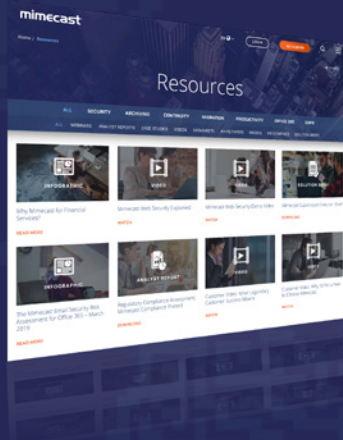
mimecast

Home / Resources

LOGIN

GET A DEMO

Resources

ALL SECURITY ARCHIVING CONTINUITY MIGRATION PRODUCTIVITY OFFICE 365 GDPR

ALL WEBINARS ANALYST REPORTS CASE STUDIES VIDEOS DATASHEETS WHITEPAPERS EBOOKS INFOGRAPHICS SOLUTION BRIEFS

INFOGRAPHIC

Why Mimecast for Financial Services?

READ MORE

VIDEO

Mimecast Web Security Explained

WATCH

VIDEO

Mimecast Web Security Demo Video

WATCH

SOLUTION BRIEF

Mimecast Supervision Service for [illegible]

DOWNLOAD

INFOGRAPHIC

The Mimecast Email Security Risk Assessment for Office 365 – March 2019

READ MORE

ANALYST REPORT

Regulatory Compliance Assessment: Mimecast Compliance Proved

DOWNLOAD

VIDEO

Customer Video: What Logicalis Customer Success Means

WATCH

VIDEO

Customer Video: Why STA is Here to Choose Mimecast

WATCH